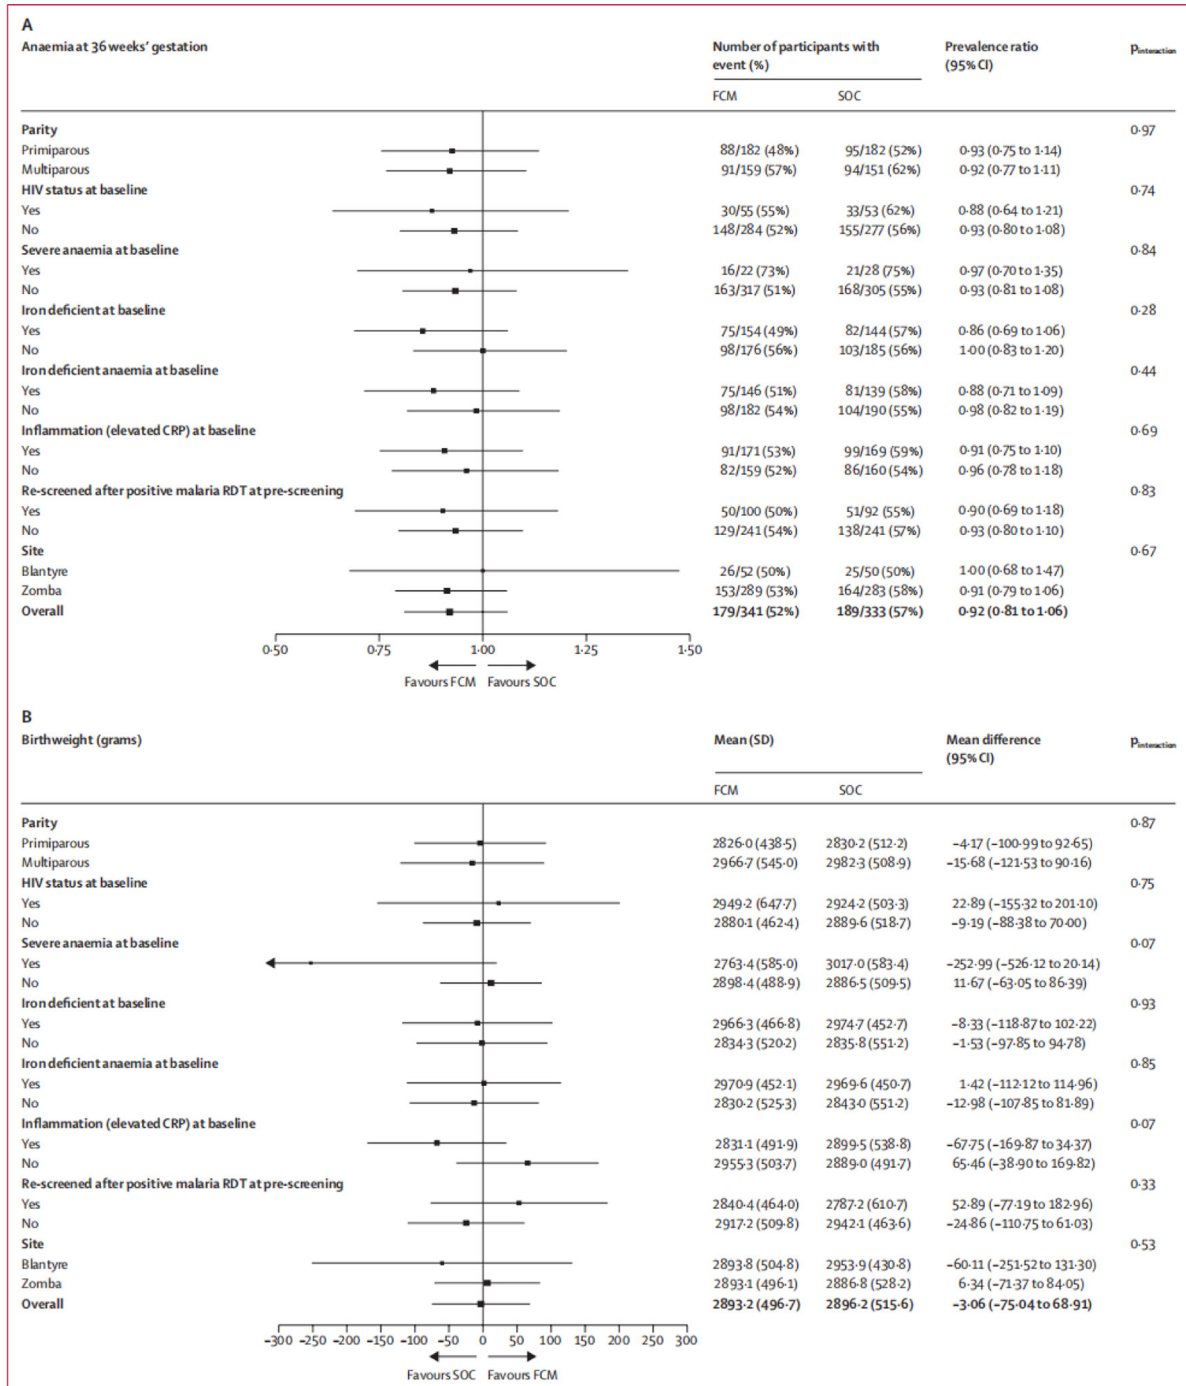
A

| Anaemia at 36 weeks' gestation | Number of participants with event (%) FCM | SOC | Prevalence ratio (95% CI) | P$_{interaction}$ |
|---|---|---|---|---|
| **Parity** | | | | 0·97 |
| Primiparous | 88/182 (48%) | 95/182 (52%) | 0·93 (0·75 to 1·14) | |
| Multiparous | 91/159 (57%) | 94/151 (62%) | 0·92 (0·77 to 1·11) | |
| **HIV status at baseline** | | | | 0·74 |
| Yes | 30/55 (55%) | 33/53 (62%) | 0·88 (0·64 to 1·21) | |
| No | 148/284 (52%) | 155/277 (56%) | 0·93 (0·80 to 1·08) | |
| **Severe anaemia at baseline** | | | | 0·84 |
| Yes | 16/22 (73%) | 21/28 (75%) | 0·97 (0·70 to 1·35) | |
| No | 163/317 (51%) | 168/305 (55%) | 0·93 (0·81 to 1·08) | |
| **Iron deficient at baseline** | | | | 0·28 |
| Yes | 75/154 (49%) | 82/144 (57%) | 0·86 (0·69 to 1·06) | |
| No | 98/176 (56%) | 103/185 (56%) | 1·00 (0·83 to 1·20) | |
| **Iron deficient anaemia at baseline** | | | | 0·44 |
| Yes | 75/146 (51%) | 81/139 (58%) | 0·88 (0·71 to 1·09) | |
| No | 98/182 (54%) | 104/190 (55%) | 0·98 (0·82 to 1·19) | |
| **Inflammation (elevated CRP) at baseline** | | | | 0·69 |
| Yes | 91/171 (53%) | 99/169 (59%) | 0·91 (0·75 to 1·10) | |
| No | 82/159 (52%) | 86/160 (54%) | 0·96 (0·78 to 1·18) | |
| **Re-screened after positive malaria RDT at pre-screening** | | | | 0·83 |
| Yes | 50/100 (50%) | 51/92 (55%) | 0·90 (0·69 to 1·18) | |
| No | 129/241 (54%) | 138/241 (57%) | 0·93 (0·80 to 1·10) | |
| **Site** | | | | 0·67 |
| Blantyre | 26/52 (50%) | 25/50 (50%) | 1·00 (0·68 to 1·47) | |
| Zomba | 153/289 (53%) | 164/283 (58%) | 0·91 (0·79 to 1·06) | |
| **Overall** | **179/341 (52%)** | **189/333 (57%)** | **0·92 (0·81 to 1·06)** | |

0·50 0·75 1·00 1·25 1·50
Favours FCM Favours SOC

B

| Birthweight (grams) | Mean (SD) FCM | SOC | Mean difference (95% CI) | P$_{interaction}$ |
|---|---|---|---|---|
| **Parity** | | | | 0·87 |
| Primiparous | 2826·0 (438·5) | 2830·2 (512·2) | −4·17 (−100·99 to 92·65) | |
| Multiparous | 2966·7 (545·0) | 2982·3 (508·9) | −15·68 (−121·53 to 90·16) | |
| **HIV status at baseline** | | | | 0·75 |
| Yes | 2949·2 (647·7) | 2924·2 (503·3) | 22·89 (−155·32 to 201·10) | |
| No | 2880·1 (462·4) | 2889·6 (518·7) | −9·19 (−88·38 to 70·00) | |
| **Severe anaemia at baseline** | | | | 0·07 |
| Yes | 2763·4 (585·0) | 3017·0 (583·4) | −252·99 (−526·12 to 20·14) | |
| No | 2898·4 (488·9) | 2886·5 (509·5) | 11·67 (−63·05 to 86·39) | |
| **Iron deficient at baseline** | | | | 0·93 |
| Yes | 2966·3 (466·8) | 2974·7 (452·7) | −8·33 (−118·87 to 102·22) | |
| No | 2834·3 (520·2) | 2835·8 (551·2) | −1·53 (−97·85 to 94·78) | |
| **Iron deficient anaemia at baseline** | | | | 0·85 |
| Yes | 2970·9 (452·1) | 2969·6 (450·7) | 1·42 (−112·12 to 114·96) | |
| No | 2830·2 (525·3) | 2843·0 (551·2) | −12·98 (−107·85 to 81·89) | |
| **Inflammation (elevated CRP) at baseline** | | | | 0·07 |
| Yes | 2831·1 (491·9) | 2899·5 (538·8) | −67·75 (−169·87 to 34·37) | |
| No | 2955·3 (503·7) | 2889·0 (491·7) | 65·46 (−38·90 to 169·82) | |
| **Re-screened after positive malaria RDT at pre-screening** | | | | 0·33 |
| Yes | 2840·4 (464·0) | 2787·2 (610·7) | 52·89 (−77·19 to 182·96) | |
| No | 2917·2 (509·8) | 2942·1 (463·6) | −24·86 (−110·75 to 61·03) | |
| **Site** | | | | 0·53 |
| Blantyre | 2893·8 (504·8) | 2953·9 (430·8) | −60·11 (−251·52 to 131·30) | |
| Zomba | 2893·1 (496·1) | 2886·8 (528·2) | 6·34 (−71·37 to 84·05) | |
| **Overall** | **2893·2 (496·7)** | **2896·2 (515·6)** | **−3·06 (−75·04 to 68·91)** | |

−300 −250 −200 −150 −100 −50 0 50 100 150 200 250 300
Favours SOC Favours FCM